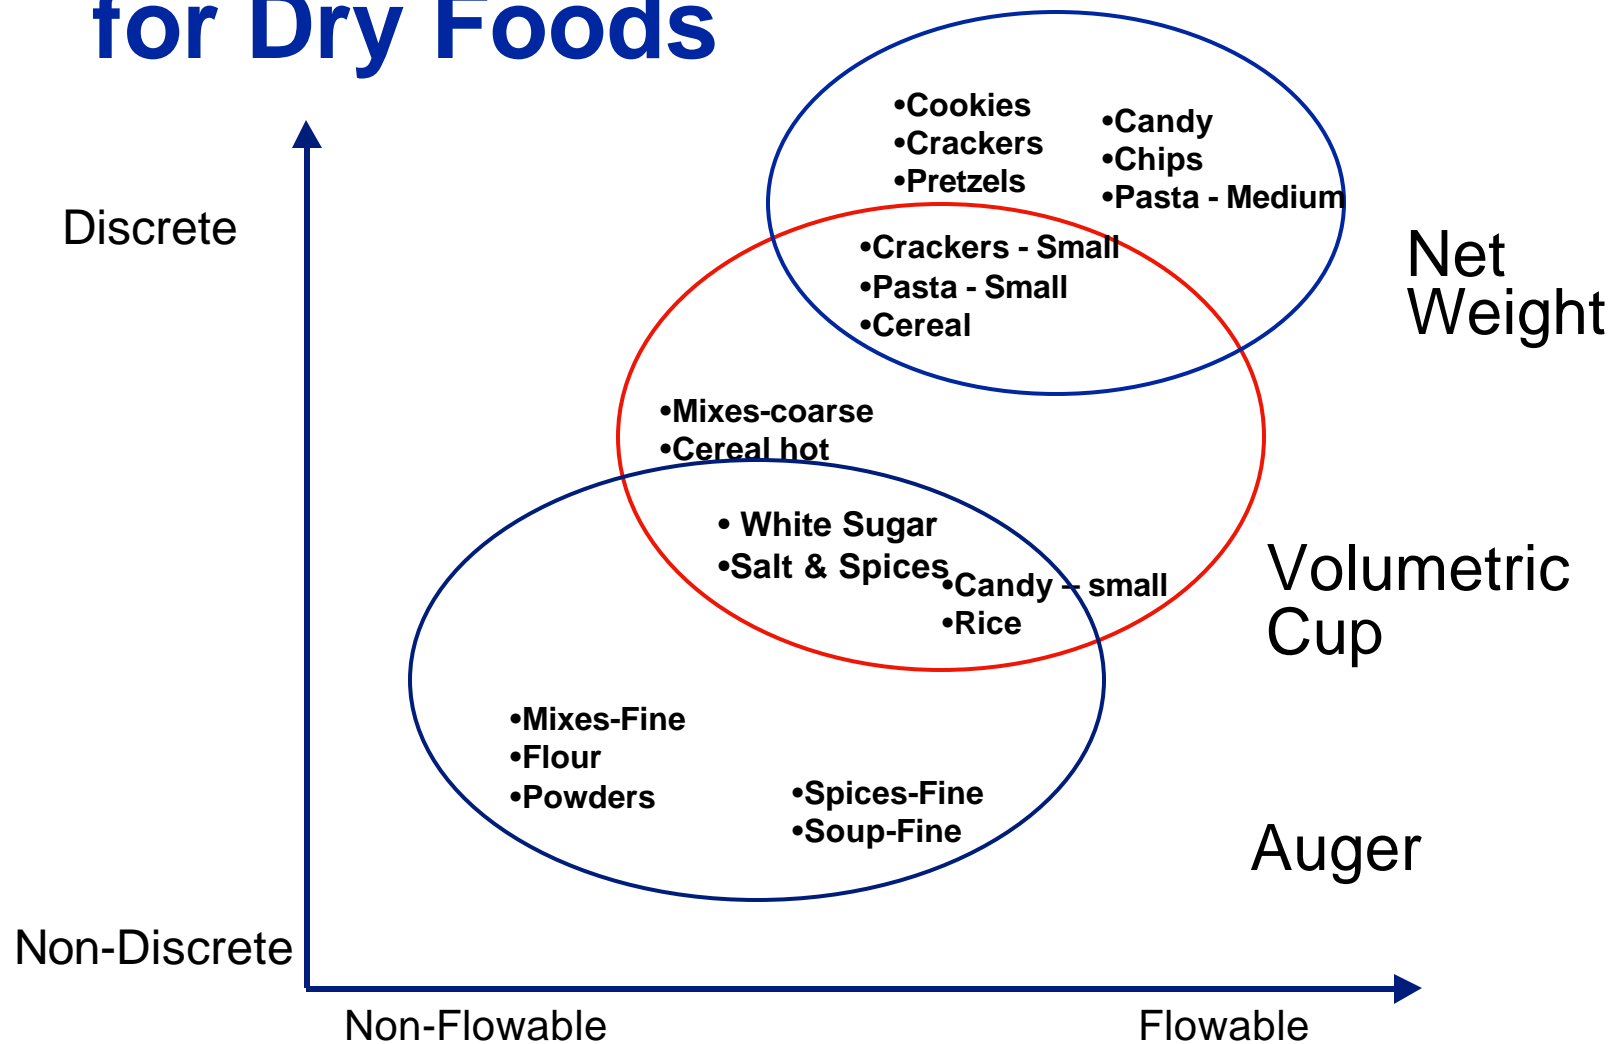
for Dry Foods

Discrete

•Cookies
•Crackers
•Pretzels

•Candy
•Chips
•Pasta - Medium

•Crackers - Small
•Pasta - Small
•Cereal

Net Weight

•Mixes-coarse
•Cereal hot

• White Sugar
•Salt & Spices

•Candy – small
•Rice

Volumetric Cup

•Mixes-Fine
•Flour
•Powders

•Spices-Fine
•Soup-Fine

Auger

Non-Discrete

Non-Flowable

Flowable